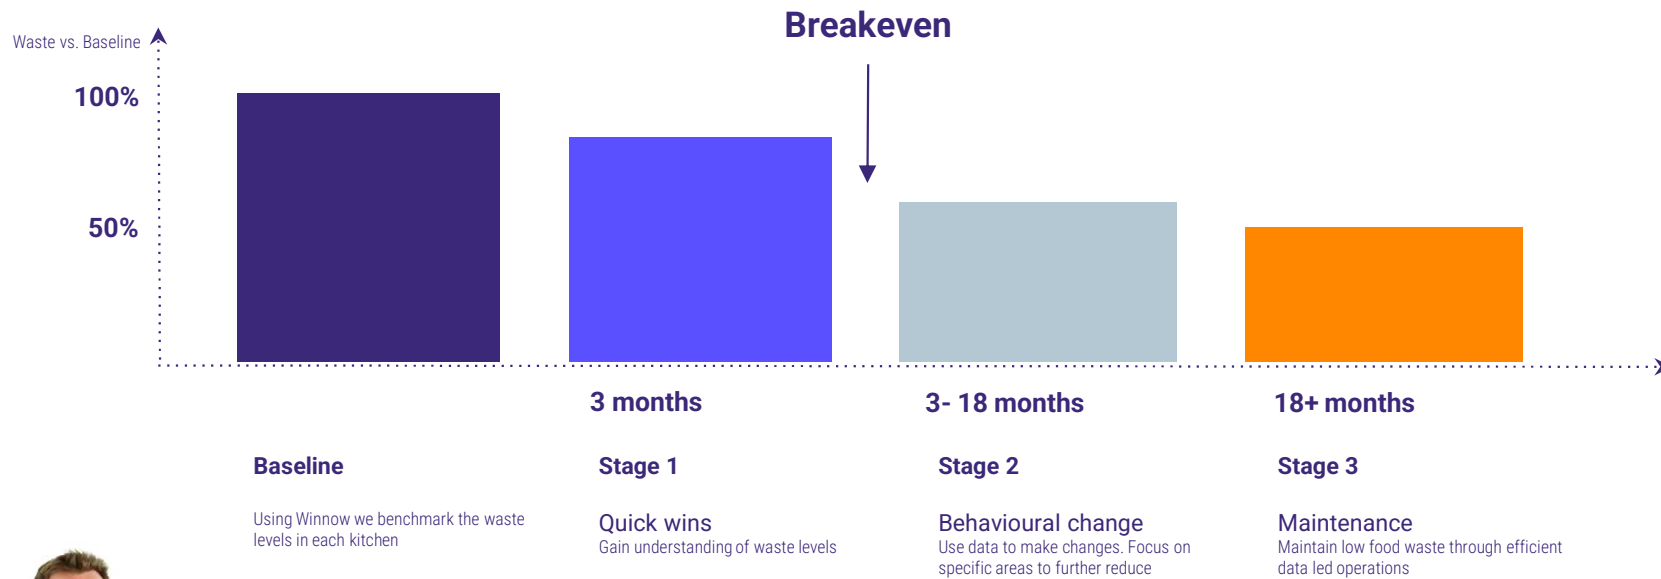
Waste vs. Baseline

Breakeven

100%

50%

3 months

3- 18 months

18+ months

Baseline

Using Winnow we benchmark the waste levels in each kitchen

Stage 1

Quick wins
Gain understanding of waste levels

Stage 2

Behavioural change
Use data to make changes. Focus on specific areas to further reduce

Stage 3

Maintenance
Maintain low food waste through efficient data led operations